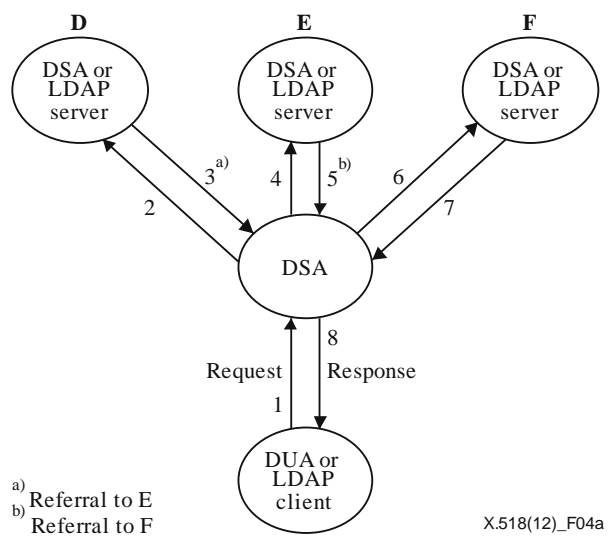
D
DSA or LDAP server

E
DSA or LDAP server

F
DSA or LDAP server

2

3$^{a)}$

4

5$^{b)}$

6

7

DSA

Request
1

8
Response

DUA or LDAP client

$^{a)}$ Referral to E
$^{b)}$ Referral to F

X.518(12)_F04a